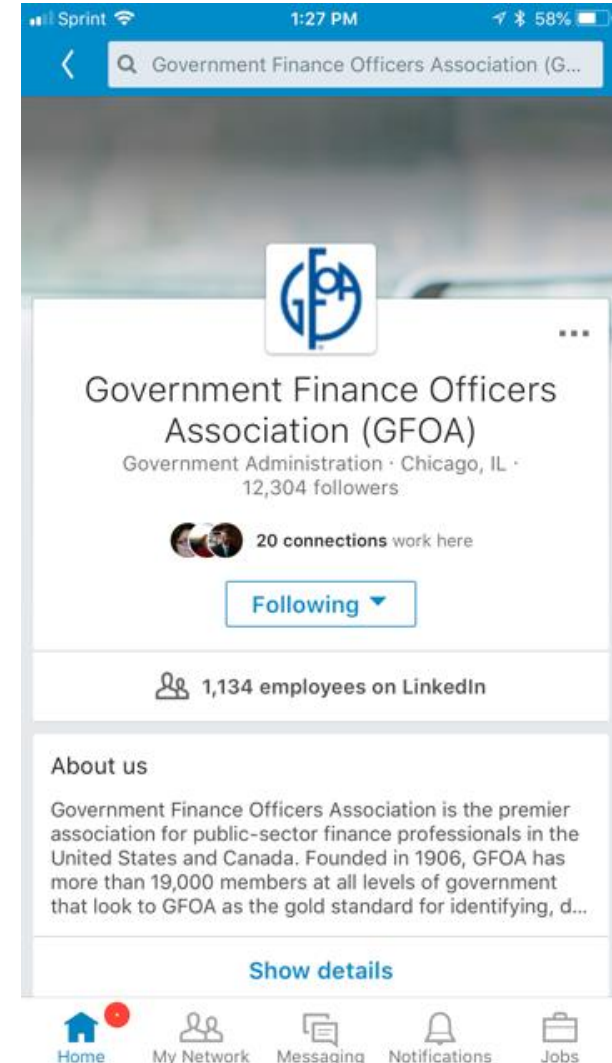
Sprint 1:27 PM 58%

Government Finance Officers Association (G...

GFOA

...

Government Finance Officers Association (GFOA)

Government Administration · Chicago, IL · 12,304 followers

20 connections work here

Following

1,134 employees on LinkedIn

About us

Government Finance Officers Association is the premier association for public-sector finance professionals in the United States and Canada. Founded in 1906, GFOA has more than 19,000 members at all levels of government that look to GFOA as the gold standard for identifying, d...

Show details

Home My Network Messaging Notifications Jobs